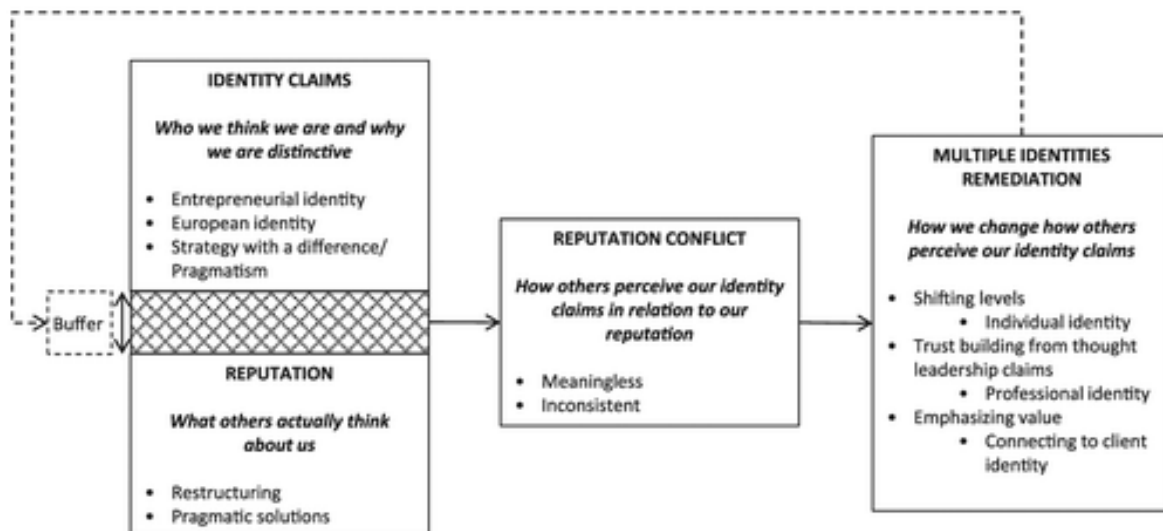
IDENTITY CLAIMS

Who we think we are and why we are distinctive

- Entrepreneurial identity
- European identity
- Strategy with a difference/ Pragmatism

Buffer

REPUTATION

What others actually think about us

- Restructuring
- Pragmatic solutions

REPUTATION CONFLICT

How others perceive our identity claims in relation to our reputation

- Meaningless
- Inconsistent

MULTIPLE IDENTITIES REMEDIATION

How we change how others perceive our identity claims

- Shifting levels
  - Individual identity
- Trust building from thought leadership claims
  - Professional identity
- Emphasizing value
  - Connecting to client identity